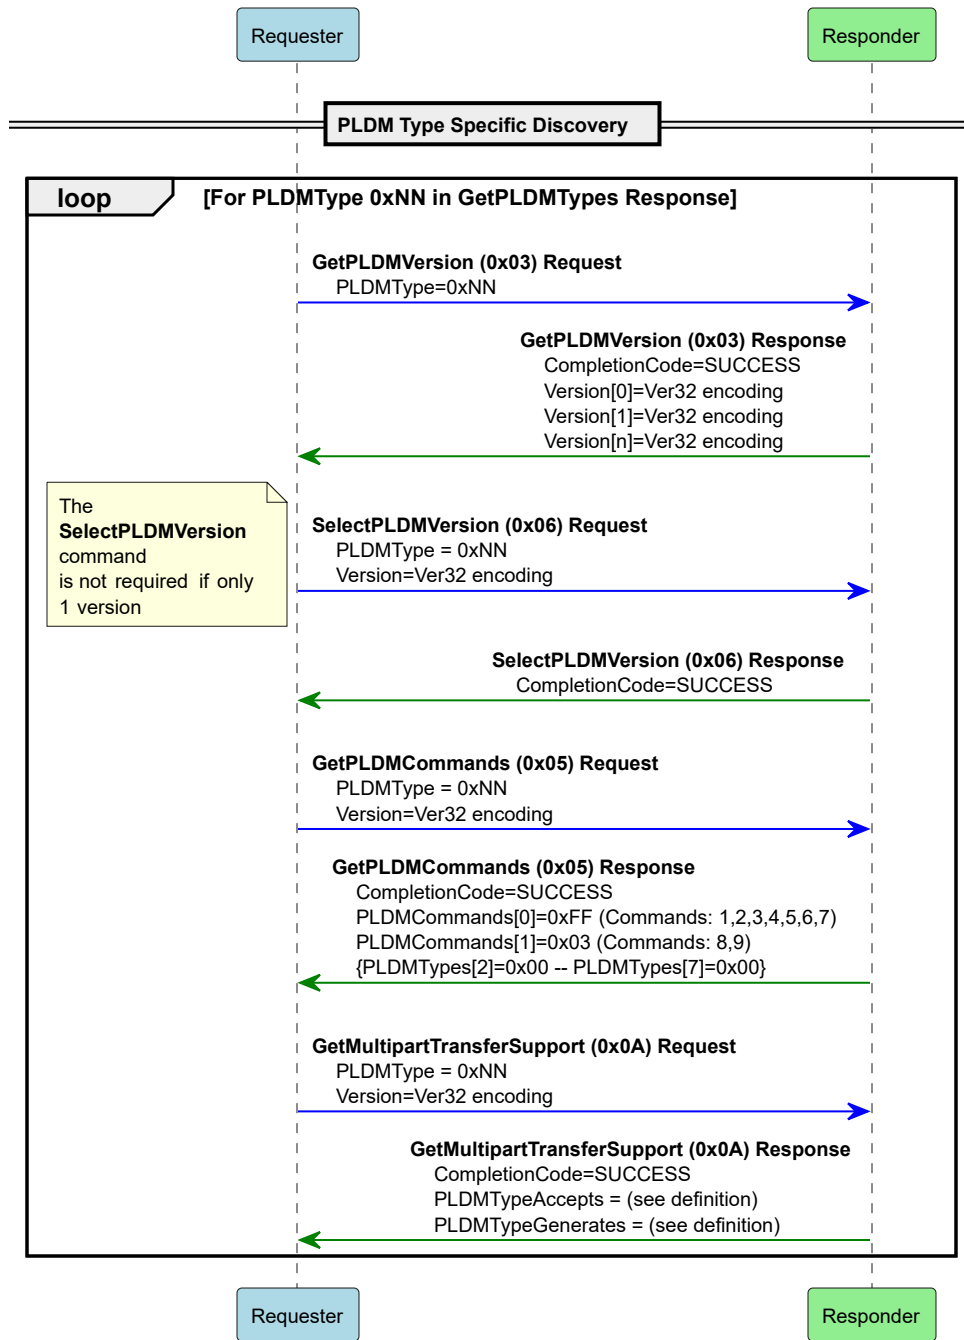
Requester

Responder

PLDM Type Specific Discovery

loop

[For PLDMType 0xNN in GetPLDMTypes Response]

GetPLDMVersion (0x03) Request
PLDMType=0xNN

GetPLDMVersion (0x03) Response
CompletionCode=SUCCESS
Version[0]=Ver32 encoding
Version[1]=Ver32 encoding
Version[n]=Ver32 encoding

The
SelectPLDMVersion
command
is not required if only
1 version

SelectPLDMVersion (0x06) Request
PLDMType = 0xNN
Version=Ver32 encoding

SelectPLDMVersion (0x06) Response
CompletionCode=SUCCESS

GetPLDMCommands (0x05) Request
PLDMType = 0xNN
Version=Ver32 encoding

GetPLDMCommands (0x05) Response
CompletionCode=SUCCESS
PLDMCommands[0]=0xFF (Commands: 1,2,3,4,5,6,7)
PLDMCommands[1]=0x03 (Commands: 8,9)
{PLDMTypes[2]=0x00 -- PLDMTypes[7]=0x00}

GetMultipartTransferSupport (0x0A) Request
PLDMType = 0xNN
Version=Ver32 encoding

GetMultipartTransferSupport (0x0A) Response
CompletionCode=SUCCESS
PLDMTypeAccepts = (see definition)
PLDMTypeGenerates = (see definition)

Requester

Responder